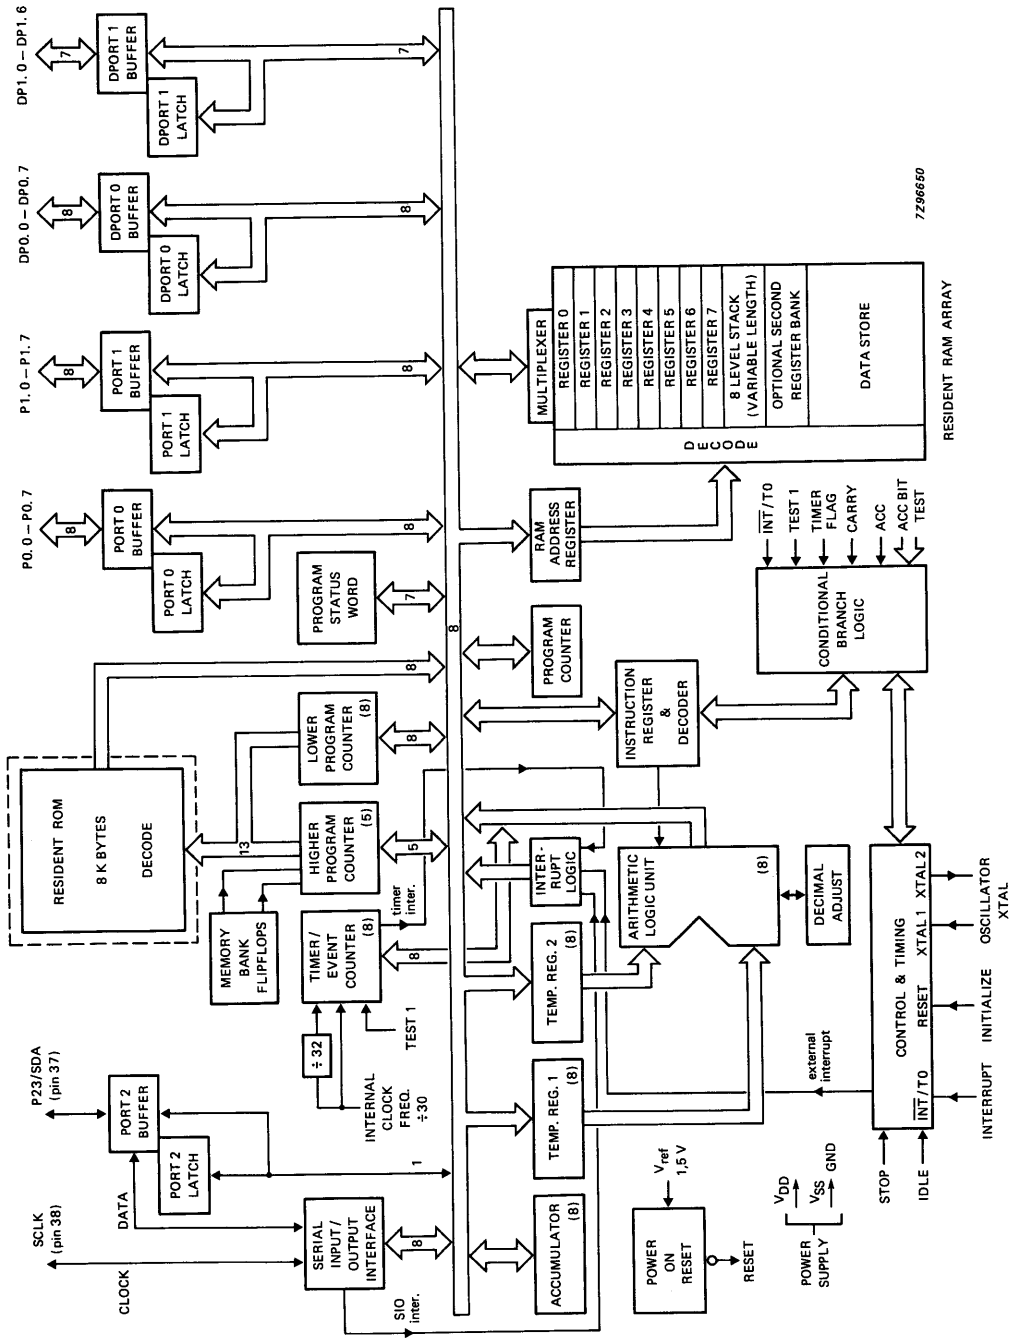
DP1.0 – DP1.6
7
DPORT 1 BUFFER
DPORT 1 LATCH
7

DP0.0 – DP0.7
8
DPORT 0 BUFFER
DPORT 0 LATCH
8

P1.0 – P1.7
8
PORT 1 BUFFER
PORT 1 LATCH
8

P0.0 – P0.7
8
PORT 0 BUFFER
PORT 0 LATCH
8

PROGRAM STATUS WORD
7

RESIDENT ROM
8 K BYTES
DECODE
8
13

LOWER PROGRAM COUNTER (8)
8
HIGHER PROGRAM COUNTER (5)
5
MEMORY BANK FLIPFLOPS
TIMER/ EVENT COUNTER (8)
timer inter.
8
÷ 32
INTERNAL CLOCK FREQ. ÷30
TEST 1

P23/SDA (pin 37)
PORT 2 BUFFER
PORT 2 LATCH
1
DATA
SCLK (pin 38)
CLOCK
SERIAL INPUT/ OUTPUT INTERFACE
8
SIO inter.

8

MULTIPLEXER
REGISTER 0
REGISTER 1
REGISTER 2
REGISTER 3
REGISTER 4
REGISTER 5
REGISTER 6
REGISTER 7
8 LEVEL STACK (VARIABLE LENGTH)
OPTIONAL SECOND REGISTER BANK
DATA STORE
D E C O D E
RESIDENT RAM ARRAY
7Z96650

RAM ADDRESS REGISTER
PROGRAM COUNTER
INSTRUCTION REGISTER & DECODER
INTER- RUPT LOGIC
ARITHMETIC LOGIC UNIT (8)
DECIMAL ADJUST
TEMP. REG. 2 (8)
TEMP. REG. 1 (8)
ACCUMULATOR (8)

$\overline{INT}$/T0
TEST 1
TIMER FLAG
CARRY
ACC
ACC BIT TEST
CONDITIONAL BRANCH LOGIC

CONTROL & TIMING
$\overline{INT}$/T0
RESET
XTAL 1
XTAL 2
external interrupt
STOP
IDLE
INTERRUPT
INITIALIZE
OSCILLATOR XTAL

$V_{ref}$ 1,5 V
POWER ON RESET
RESET
$V_{DD}$
$V_{SS}$
GND
POWER SUPPLY